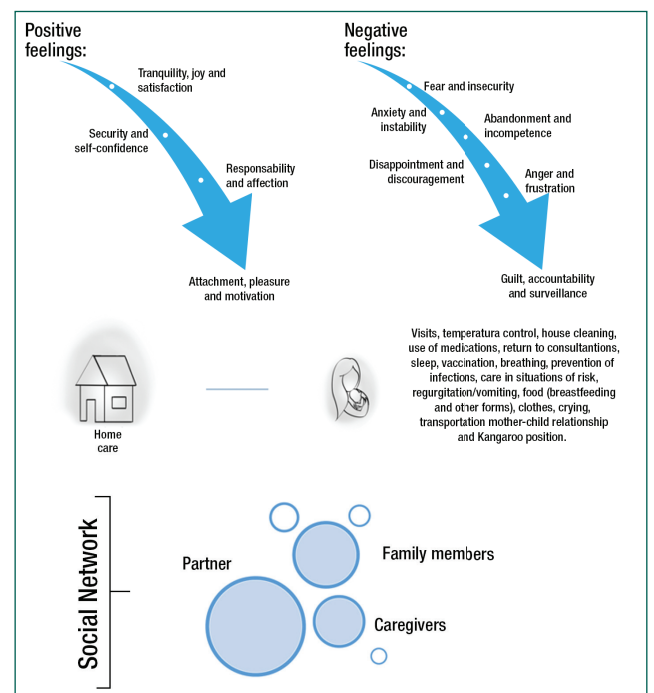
Positive feelings:

Tranquility, joy and satisfaction

Security and self-confidence

Responsability and affection

Attachment, pleasure and motivation

Negative feelings:

Fear and insecurity

Anxiety and instability

Abandonment and incompetence

Disappointment and discouragement

Anger and frustration

Guilt, accountability and surveillance

Home care

Visits, temperatura control, house cleaning, use of medications, return to consultantions, sleep, vaccination, breathing, prevention of infections, care in situations of risk, regurgitation/vomiting, food (breastfeeding and other forms), clothes, crying, transportation mother-child relationship and Kangaroo position.

Social Network

Partner

Family members

Caregivers